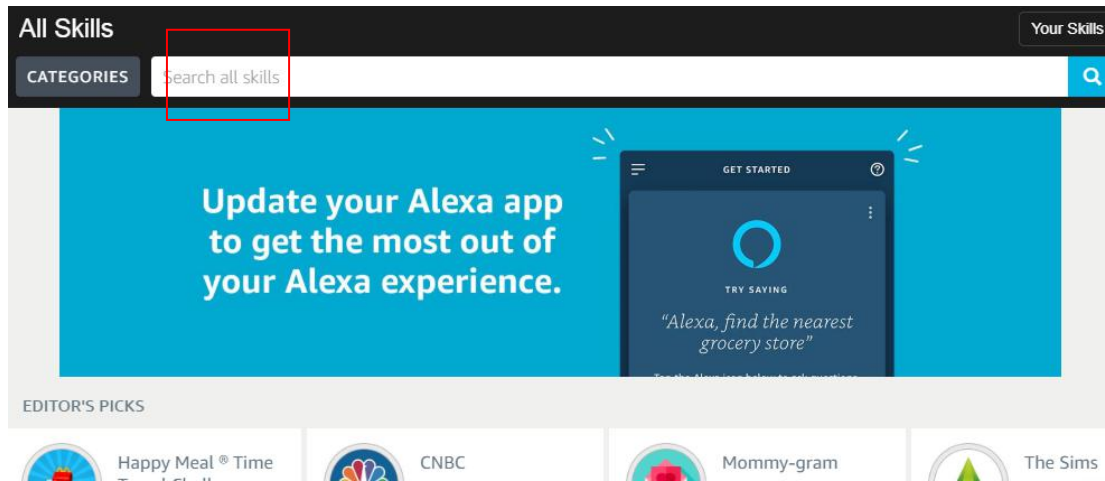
All Skills

Your Skills

CATEGORIES

Search all skills

Update your Alexa app to get the most out of your Alexa experience.

GET STARTED

TRY SAYING

"Alexa, find the nearest grocery store"

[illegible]

EDITOR'S PICKS

Happy Meal ® Time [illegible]

CNBC

Mommy-gram

The Sims